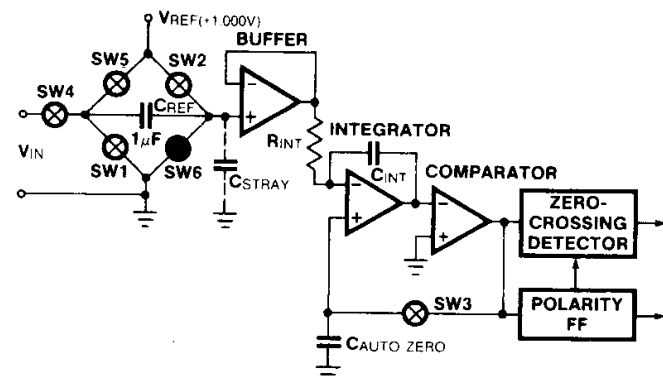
$V_{REF}$ (+1.000V)

BUFFER

SW5

SW2

SW4

$C_{REF}$

$V_{IN}$

$1\mu F$

SW1

SW6

$C_{STRAY}$

$R_{INT}$

INTEGRATOR

$C_{INT}$

COMPARATOR

ZERO-CROSSING DETECTOR

SW3

POLARITY FF

$C_{AUTO\ ZERO}$